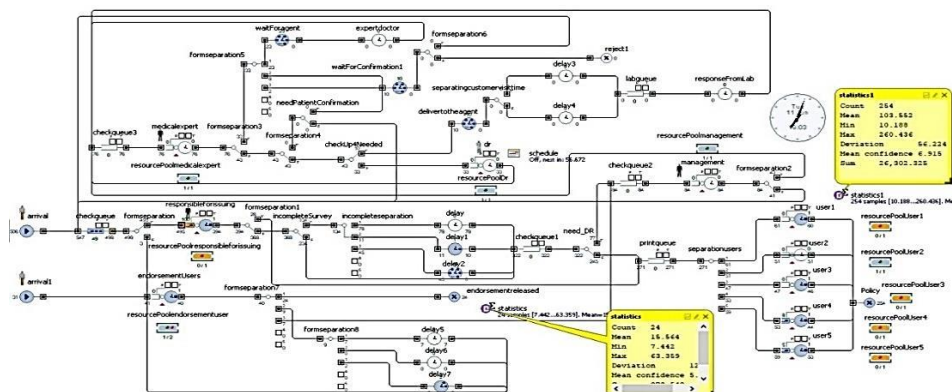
waitForagent
expertdoctor
formseparation6
reject1
formseparation5
waitForConfirmation1
delay3
separatingcustomerwaittime
labqueue
responseFromLab
needPatientConfirmation
delivertotheagent
delay4
checkqueue3
medicalexpert
formseparation3
formseparation4
checkUpNeeded
dr
schedule
Off, next in: 56.672
resourcePoolmanagement
resourcePoolmedicalexpert
resourcePoolDr
checkqueue2
management
formseparation2
statistics1
| Count | 254 |
|---|---|
| Mean | 103.562 |
| Min | 10.188 |
| Max | 260.436 |
| Deviation | 56.224 |
| Mean confidence | 6.915 |
| Sum | 26,302.325 |
statistics1
254 samples [10.188...260.436]. M
arrival
checkqueue
formseparation
responsibleforissuing
formseparation1
incompleteSurvey
incompleteseparation
delay
delay1
delay2
checkqueue1
need_DR
printqueue
separationusers
user1
resourcePoolUser1
user2
resourcePoolUser2
user3
resourcePoolresponsibleforissuing
arrival1
endorsementUsers
formseparation7
endorsementreleased
Policy
resourcePoolUser3
user4
resourcePoolUser4
resourcePoolendorsementuser
statistics
24 samples [7.442...63.359]. Mean=
formseparation8
delay5
delay6
delay7
statistics
| Count | 24 |
|---|---|
| Mean | 15.564 |
| Min | 7.442 |
| Max | 63.359 |
| Deviation | 12 |
| Mean confidence | 5. |
user5
resourcePoolUser5